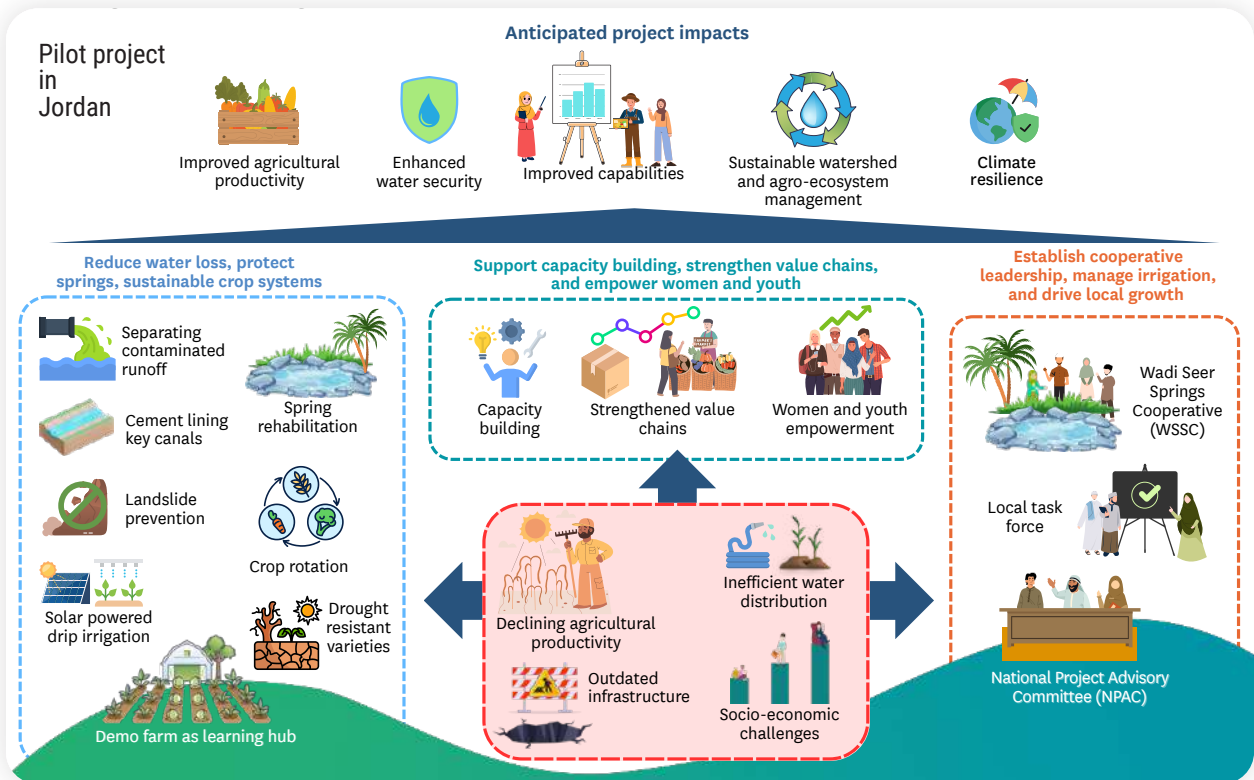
Pilot project in Jordan

Anticipated project impacts

Improved agricultural productivity

Enhanced water security

Improved capabilities

Sustainable watershed and agro-ecosystem management

Climate resilience

Reduce water loss, protect springs, sustainable crop systems

Separating contaminated runoff

Spring rehabilitation

Cement lining key canals

Landslide prevention

Crop rotation

Solar powered drip irrigation

Drought resistant varieties

Demo farm as learning hub

Support capacity building, strengthen value chains, and empower women and youth

Capacity building

Strengthened value chains

Women and youth empowerment

Declining agricultural productivity

Inefficient water distribution

Outdated infrastructure

Socio-economic challenges

Establish cooperative leadership, manage irrigation, and drive local growth

Wadi Seer Springs Cooperative (WSSC)

Local task force

National Project Advisory Committee (NPAC)